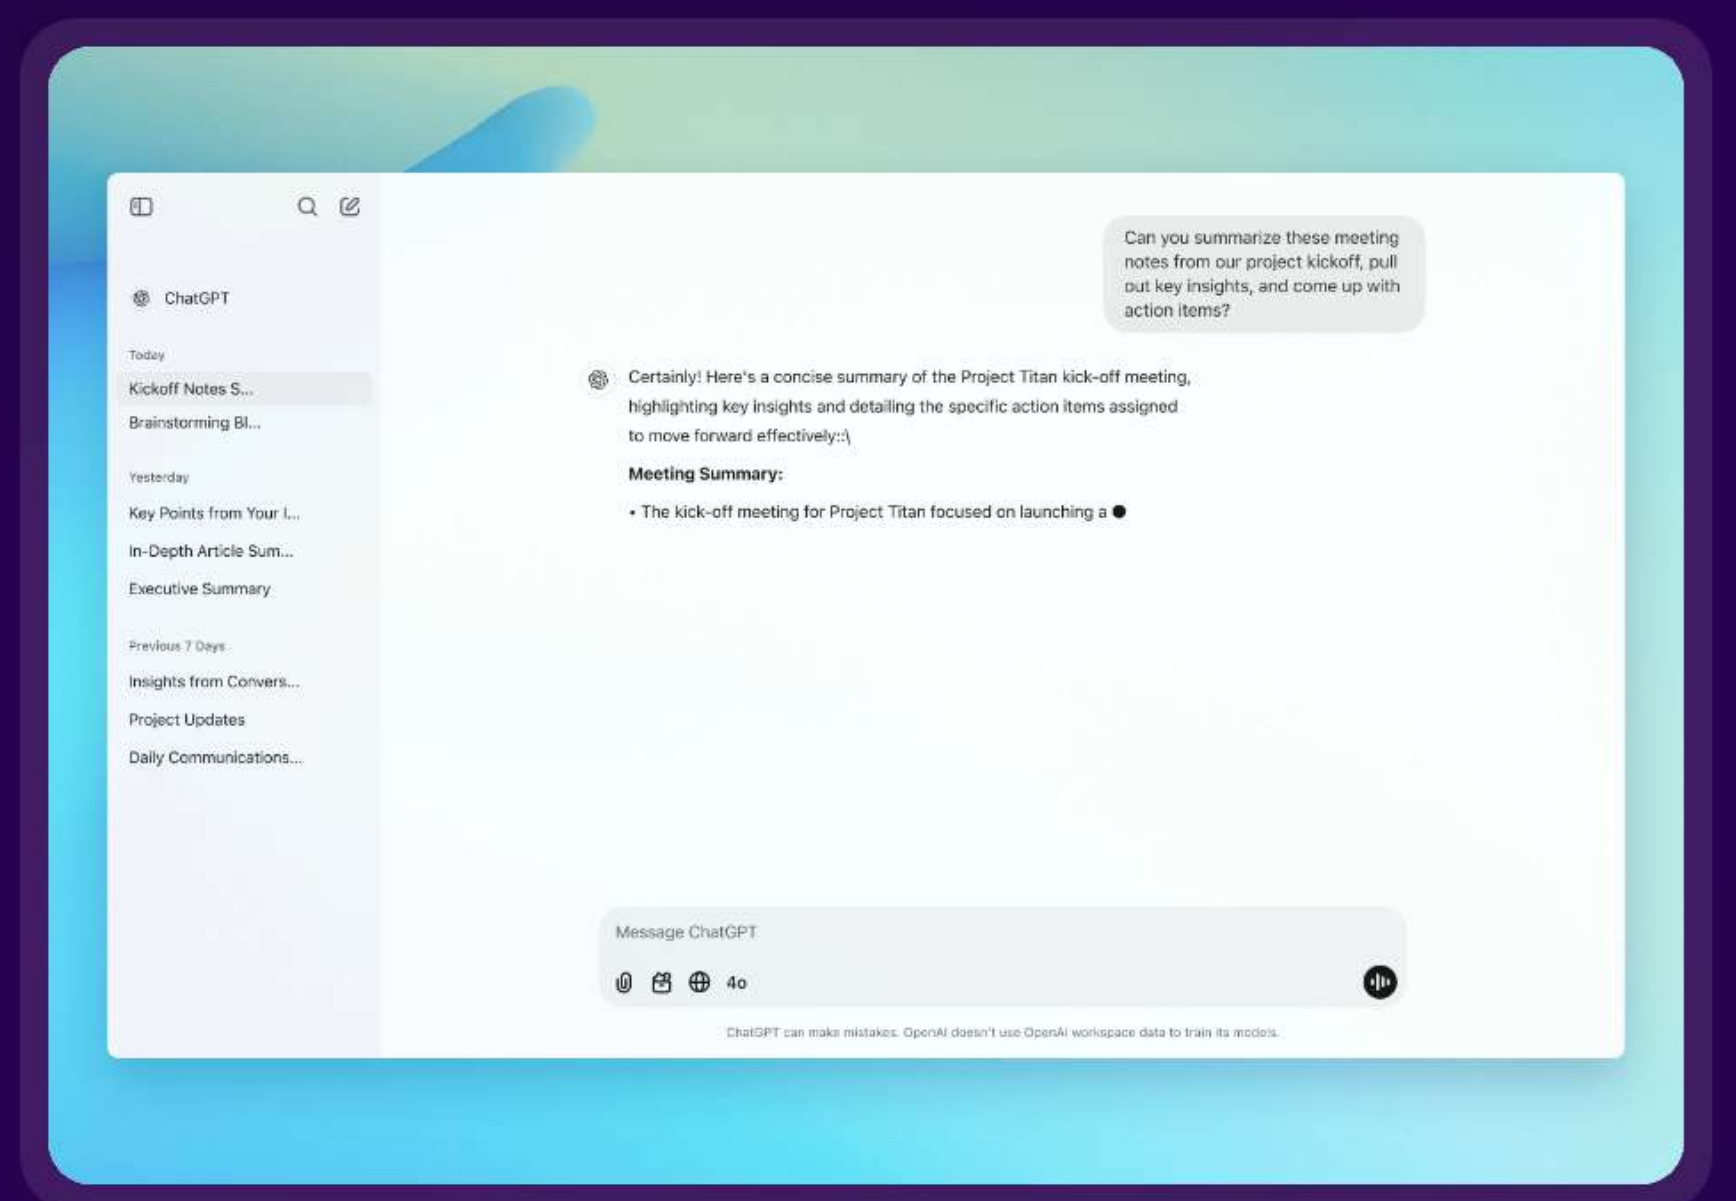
ChatGPT

Today

Kickoff Notes S...

Brainstorming Bl...

Yesterday

Key Points from Your I...

In-Depth Article Sum...

Executive Summary

Previous 7 Days

Insights from Convers...

Project Updates

Daily Communications...

Can you summarize these meeting notes from our project kickoff, pull out key insights, and come up with action items?

Certainly! Here's a concise summary of the Project Titan kick-off meeting, highlighting key insights and detailing the specific action items assigned to move forward effectively::\

**Meeting Summary:**

• The kick-off meeting for Project Titan focused on launching a

Message ChatGPT

4o

ChatGPT can make mistakes. OpenAI doesn't use OpenAI workspace data to train its models.